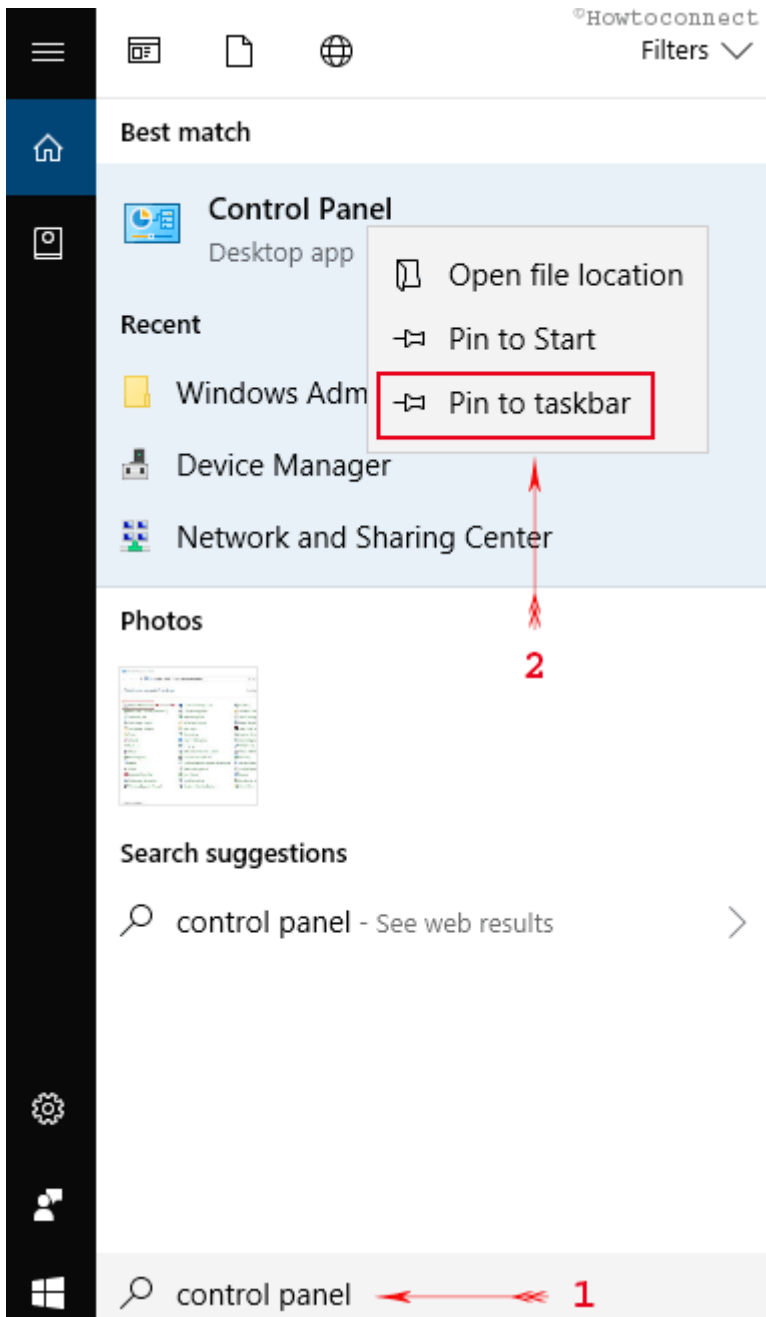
©Howtoconnect

Filters

Best match

Control Panel

Desktop app

Open file location

Pin to Start

Pin to taskbar

Recent

Windows Adm

Device Manager

Network and Sharing Center

2

Photos

Search suggestions

control panel - See web results

control panel

1